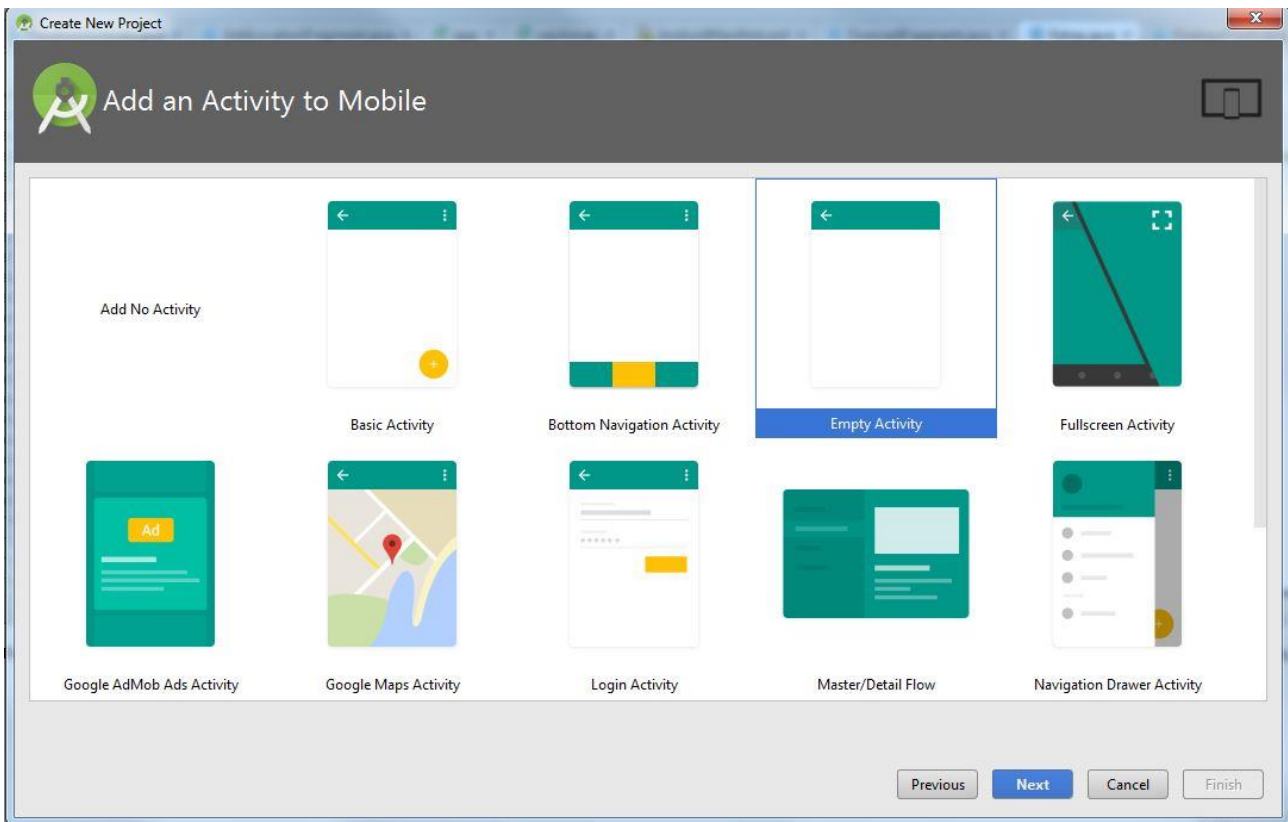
Create New Project

Add an Activity to Mobile

Add No Activity

Basic Activity

Bottom Navigation Activity

Empty Activity

Fullscreen Activity

Ad

Google AdMob Ads Activity

Google Maps Activity

Login Activity

Master/Detail Flow

Navigation Drawer Activity

Previous

Next

Cancel

Finish